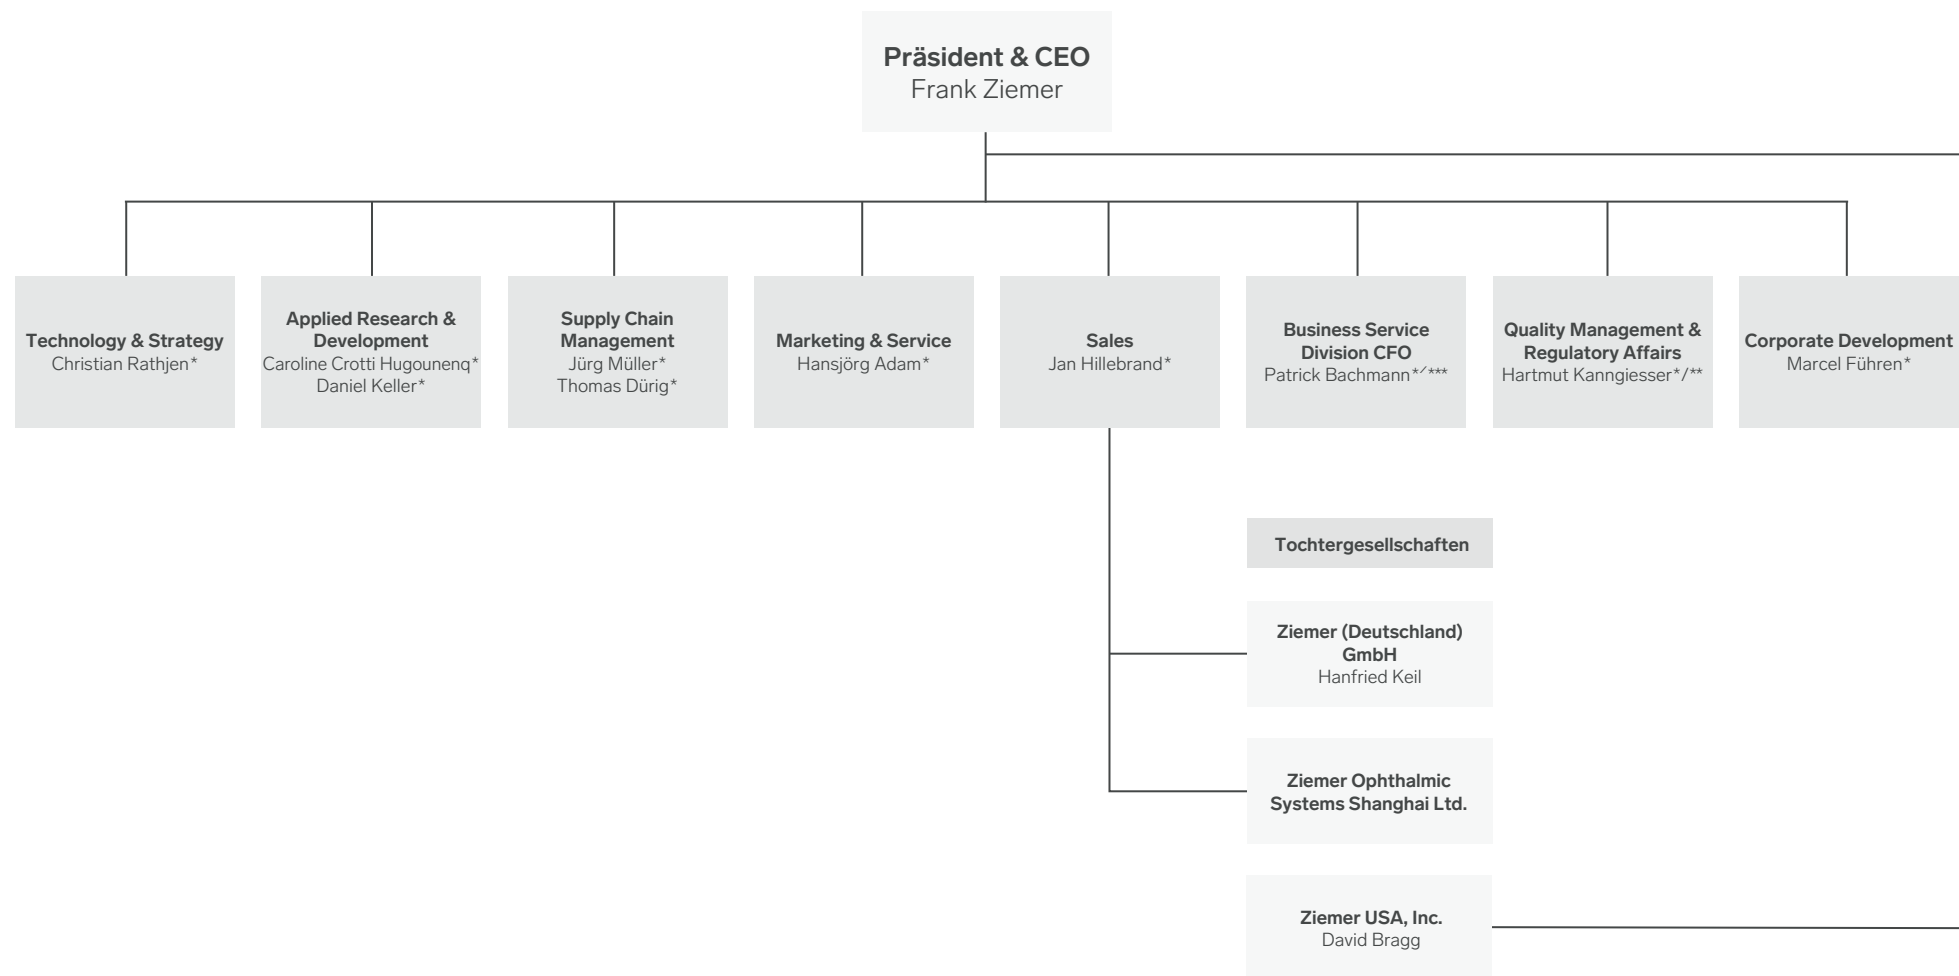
Präsident & CEO
Frank Ziemer

Technology & Strategy
Christian Rathjen*

Applied Research & Development
Caroline Crotti Hugounenq*
Daniel Keller*

Supply Chain Management
Jürg Müller*
Thomas Dürig*

Marketing & Service
Hansjörg Adam*

Sales
Jan Hillebrand*

Business Service Division CFO
Patrick Bachmann*/***

Quality Management & Regulatory Affairs
Hartmut Kanngiesser*/**

Corporate Development
Marcel Führen*

Tochtergesellschaften

Ziemer (Deutschland) GmbH
Hanfried Keil

Ziemer Ophthalmic Systems Shanghai Ltd.

Ziemer USA, Inc.
David Bragg